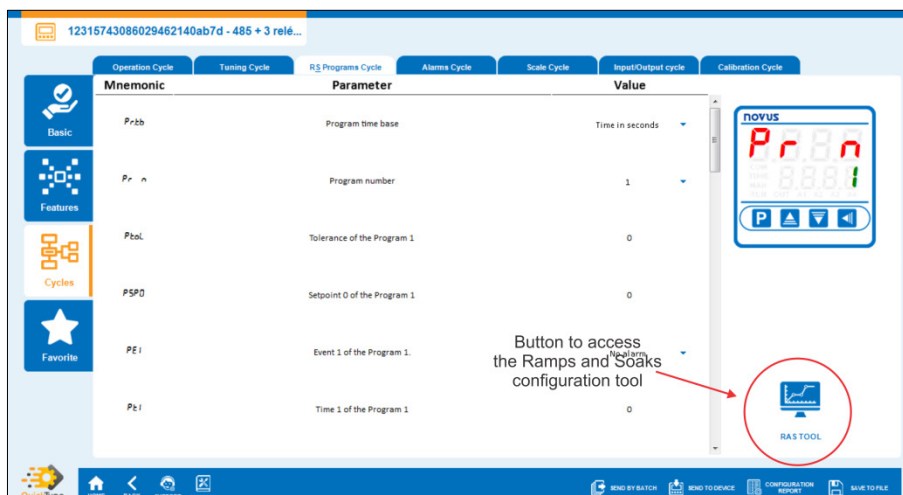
12315743086029462140ab7d - 485 + 3 relé...

Operation Cycle
Tuning Cycle
RS Programs Cycle
Alarms Cycle
Scale Cycle
Input/Output cycle
Calibration Cycle

Basic
Features
Cycles
Favorite

| Mnemonic | Parameter | Value |
|---|---|---|
| Pr.tb | Program time base | Time in seconds |
| Pr. n | Program number | 1 |
| PtoL | Tolerance of the Program 1 | 0 |
| PSP0 | Setpoint 0 of the Program 1 | 0 |
| PE1 | Event 1 of the Program 1. | No alarm |
| Pt1 | Time 1 of the Program 1 | 0 |

novus
Pr.n
8881
P

Button to access the Ramps and Soaks configuration tool

R&S TOOL

SEND BY BATCH
SEND TO DEVICE
CONFIGURATION REPORT
SAVE TO FILE